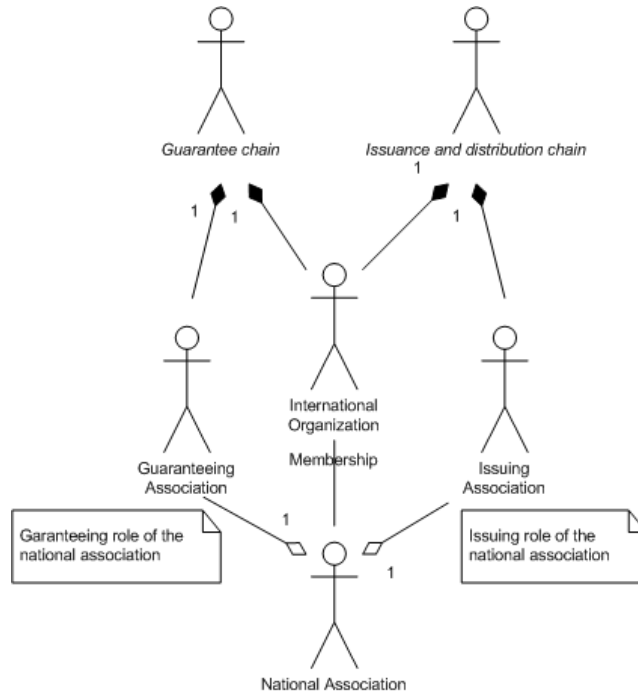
Guarantee chain

Issuance and distribution chain

1

1

1

1

International Organization

Guaranteeing Association

Membership

Issuing Association

1

Garanteeing role of the national association

Issuing role of the national association

1

National Association